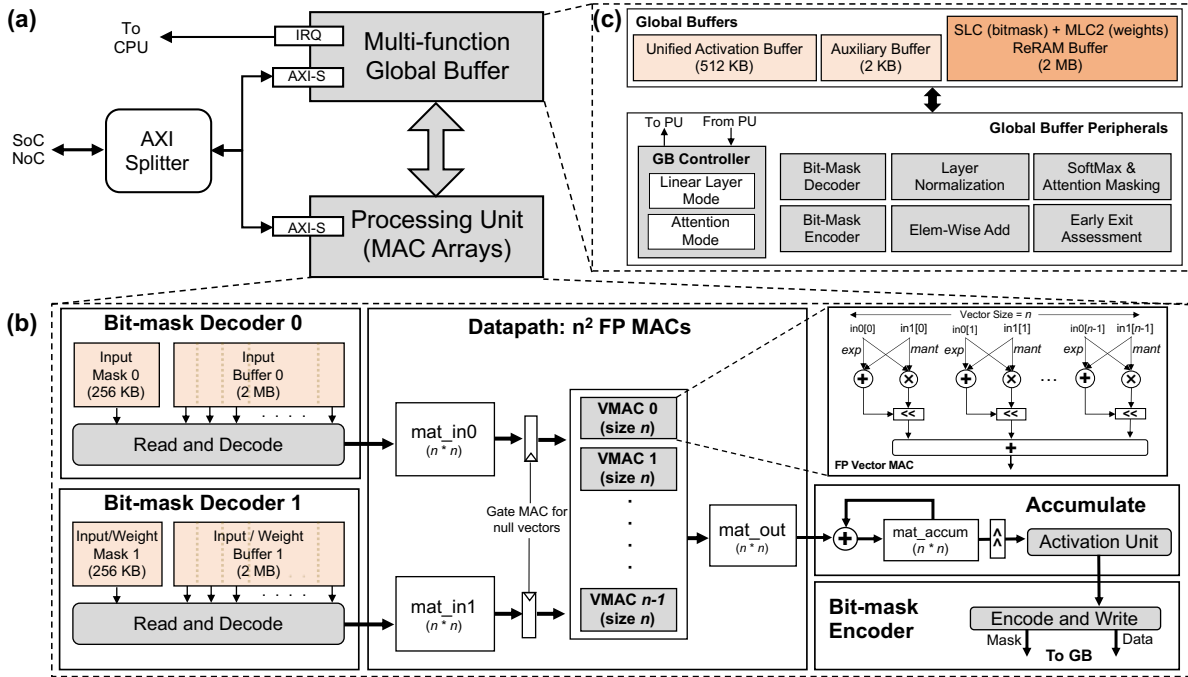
(a)

To CPU

IRQ

Multi-function Global Buffer

AXI-S

SoC NoC

AXI Splitter

AXI-S

Processing Unit (MAC Arrays)

(c)

Global Buffers

Unified Activation Buffer (512 KB)

Auxiliary Buffer (2 KB)

SLC (bitmask) + MLC2 (weights) ReRAM Buffer (2 MB)

To PU

From PU

Global Buffer Peripherals

GB Controller

Linear Layer Mode

Attention Mode

Bit-Mask Decoder

Layer Normalization

SoftMax & Attention Masking

Bit-Mask Encoder

Elem-Wise Add

Early Exit Assessment

(b)

Bit-mask Decoder 0

Input Mask 0 (256 KB)

Input Buffer 0 (2 MB)

Read and Decode

Datapath: $n^2$ FP MACs

mat_in0 ($n * n$)

VMAC 0 (size $n$)

VMAC 1 (size $n$)

Gate MAC for null vectors

mat_out ($n * n$)

Vector Size = $n$

in0[0] in1[0] in0[1] in1[1] in0[$n$-1] in1[$n$-1]

exp mant exp mant exp mant

<< << <<

FP Vector MAC

Bit-mask Decoder 1

Input/Weight Mask 1 (256 KB)

Input / Weight Buffer 1 (2 MB)

Read and Decode

mat_in1 ($n * n$)

VMAC $n$-1 (size $n$)

Accumulate

mat_accum ($n * n$)

Activation Unit

Bit-mask Encoder

Encode and Write

Mask Data

To GB